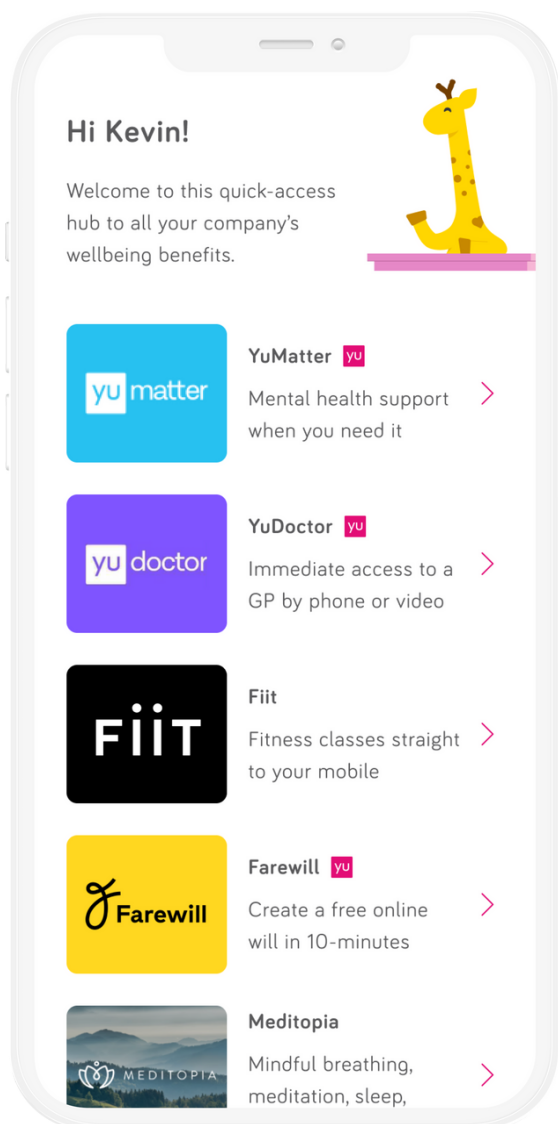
Hi Kevin!

Welcome to this quick-access hub to all your company's wellbeing benefits.

yu matter

YuMatter yu

Mental health support when you need it

yu doctor

YuDoctor yu

Immediate access to a GP by phone or video

FiiT

Fiit

Fitness classes straight to your mobile

Farewill

Farewill yu

Create a free online will in 10-minutes

MEDITOPIA

Meditopia

Mindful breathing, meditation, sleep,